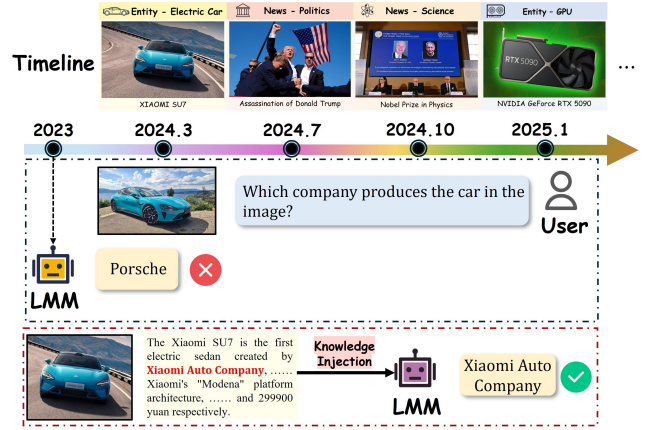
Timeline

Entity - Electric Car
XIAOMI SU7

News - Politics
Assassination of Donald Trump

News - Science
Nobel Prize in Physics

Entity - GPU
RTX 5090
NVIDIA GeForce RTX 5090

...

2023
2024.3
2024.7
2024.10
2025.1

Which company produces the car in the image?

User

LMM

Porsche

The Xiaomi SU7 is the first electric sedan created by Xiaomi Auto Company, …… Xiaomi's "Modena" platform architecture, …… and 299900 yuan respectively.

Knowledge Injection

LMM

Xiaomi Auto Company